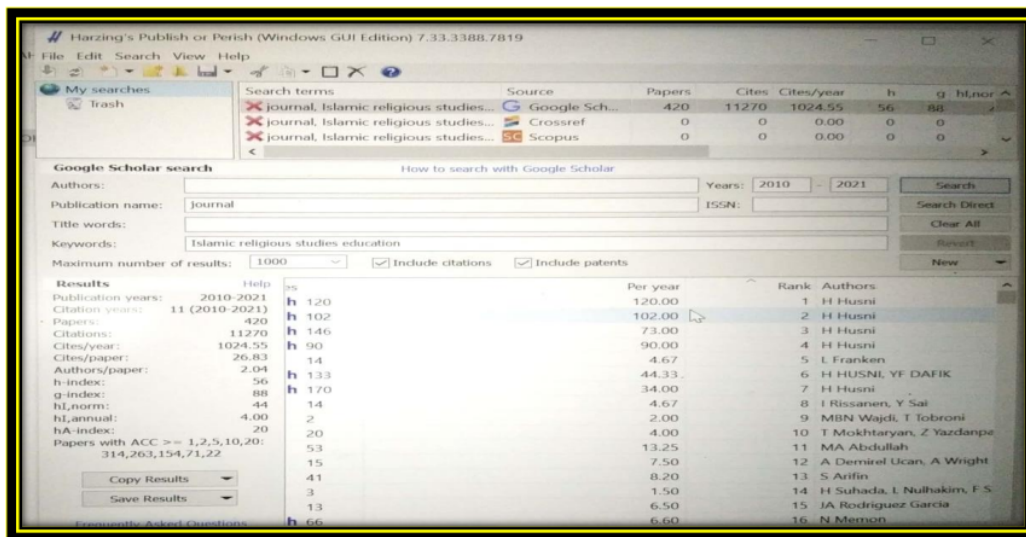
Harzing's Publish or Perish (Windows GUI Edition) 7.33.3388.7819

File Edit Search View Help

My searches
Trash

| Search terms | Source | Papers | Cites | Cites/year | h | g | hI,nor |
|---|---|---|---|---|---|---|---|
| journal, Islamic religious studies... | Google Sch... | 420 | 11270 | 1024.55 | 56 | 88 | |
| journal, Islamic religious studies... | Crossref | 0 | 0 | 0.00 | 0 | 0 | |
| journal, Islamic religious studies... | Scopus | 0 | 0 | 0.00 | 0 | 0 | |

Google Scholar search
How to search with Google Scholar
Authors:
Years: 2010 - 2021
Search
Publication name: journal
ISSN:
Search Direct
Title words:
Clear All
Keywords: Islamic religious studies education
Revert
Maximum number of results: 1000
Include citations
Include patents
New

Results
Help
Publication years: 2010-2021
Citation years: 11 (2010-2021)
Papers: 420
Citations: 11270
Cites/year: 1024.55
Cites/paper: 26.83
Authors/paper: 2.04
h-index: 56
g-index: 88
hI,norm: 44
hI,annual: 4.00
hA-index: 20
Papers with ACC >= 1,2,5,10,20:
314,263,154,71,22

Copy Results
Save Results
Frequently Asked Questions

| es | Per year | Rank | Authors |
|---|---|---|---|
| h 120 | 120.00 | 1 | H Husni |
| h 102 | 102.00 | 2 | H Husni |
| h 146 | 73.00 | 3 | H Husni |
| h 90 | 90.00 | 4 | H Husni |
| 14 | 4.67 | 5 | L Franken |
| h 133 | 44.33 | 6 | H HUSNI, YF DAFIK |
| h 170 | 34.00 | 7 | H Husni |
| 14 | 4.67 | 8 | I Rissanen, Y Sai |
| 2 | 2.00 | 9 | MBN Wajdi, T Tobroni |
| 20 | 4.00 | 10 | T Mokhtaryan, Z Yazdanpa |
| 53 | 13.25 | 11 | MA Abdullah |
| 15 | 7.50 | 12 | A Demirel Ucan, A Wright |
| 41 | 8.20 | 13 | S Arifin |
| 3 | 1.50 | 14 | H Suhada, L Nulhakim, F S |
| 13 | 6.50 | 15 | JA Rodriguez Garcia |
| h 66 | 6.60 | 16 | N Memon |